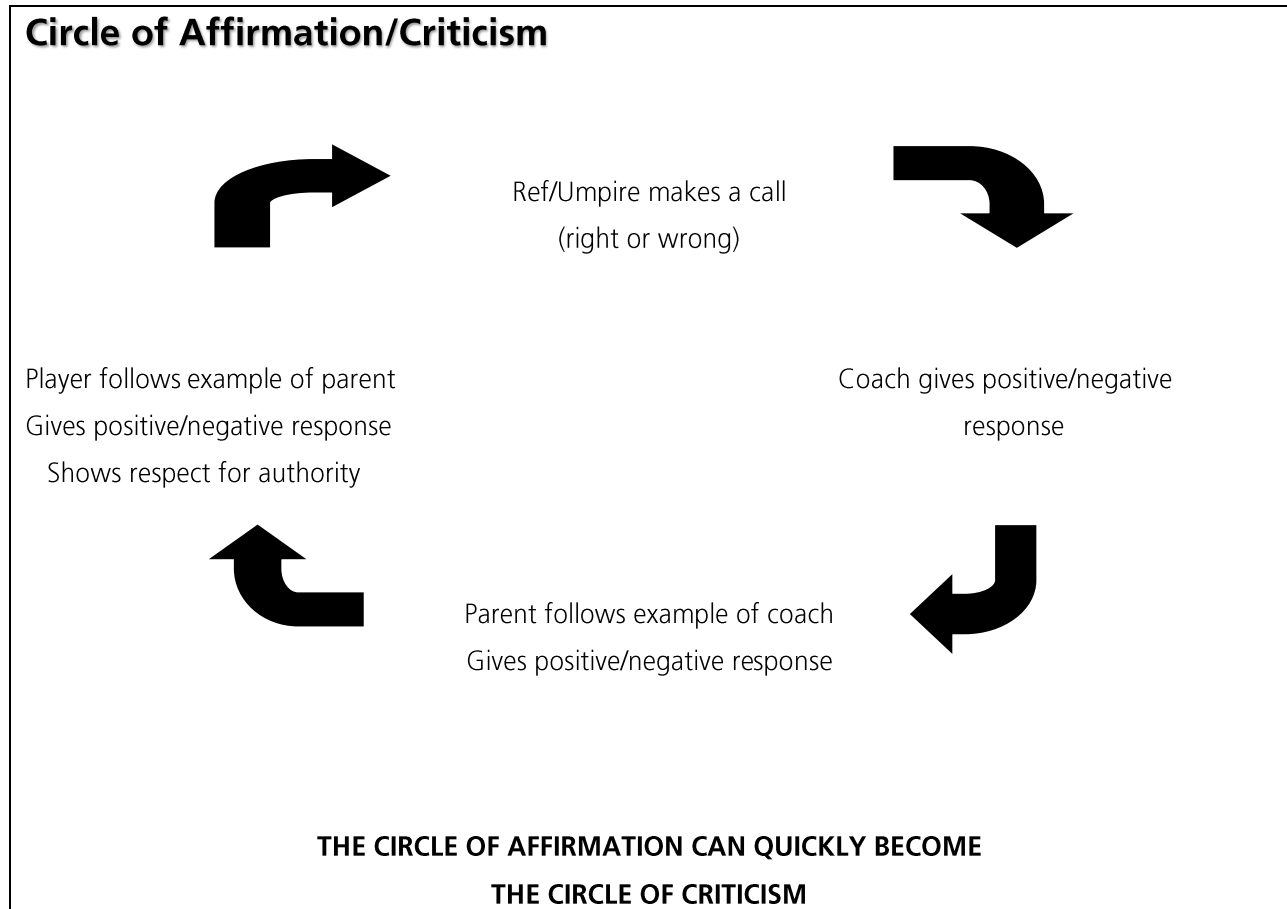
Circle of Affirmation/Criticism

Ref/Umpire makes a call
(right or wrong)

Player follows example of parent
Gives positive/negative response
Shows respect for authority

Coach gives positive/negative response

Parent follows example of coach
Gives positive/negative response

THE CIRCLE OF AFFIRMATION CAN QUICKLY BECOME
THE CIRCLE OF CRITICISM